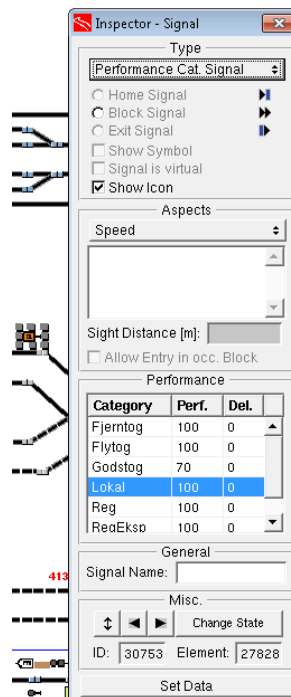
Inspector - Signal

Type

Performance Cat. Signal

Home Signal

Block Signal

Exit Signal

Show Symbol

Signal is virtual

Show Icon

Aspects

Speed

Sight Distance [m]:

Allow Entry in occ. Block

Performance

| Category | Perf. | Del. |
|---|---|---|
| Fjerntog | 100 | 0 |
| Flytog | 100 | 0 |
| Godstog | 70 | 0 |
| Lokal | 100 | 0 |
| Reg | 100 | 0 |
| RegEksp | 100 | 0 |

General

Signal Name:

Misc.

Change State

ID: 30753 Element: 27828

Set Data

413